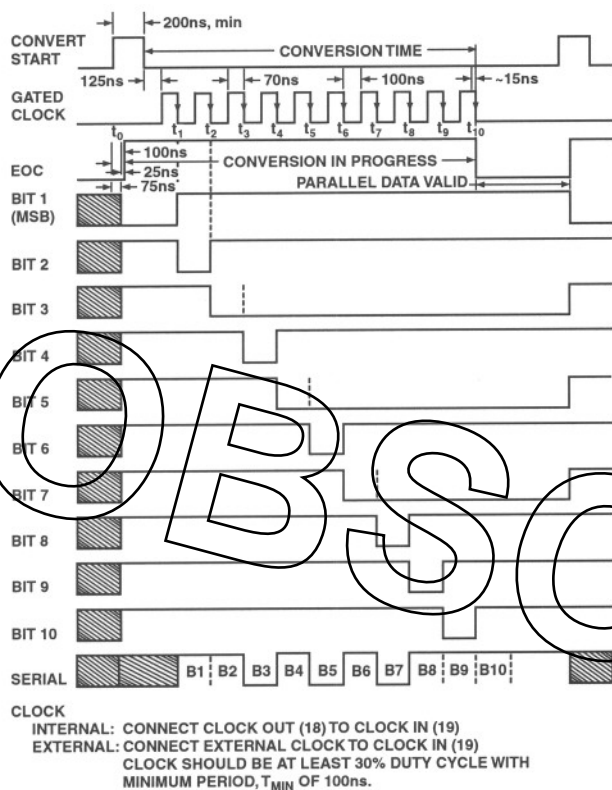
200ns, min

CONVERT START

CONVERSION TIME

125ns

70ns

100ns

~15ns

GATED CLOCK

$t_0$ $t_1$ $t_2$ $t_3$ $t_4$ $t_5$ $t_6$ $t_7$ $t_8$ $t_9$ $t_{10}$

EOC

100ns

25ns

75ns

CONVERSION IN PROGRESS

PARALLEL DATA VALID

BIT 1 (MSB)

BIT 2

BIT 3

BIT 4

BIT 5

BIT 6

BIT 7

BIT 8

BIT 9

BIT 10

SERIAL

B1 B2 B3 B4 B5 B6 B7 B8 B9 B10

OBSO

CLOCK
INTERNAL: CONNECT CLOCK OUT (18) TO CLOCK IN (19)
EXTERNAL: CONNECT EXTERNAL CLOCK TO CLOCK IN (19)
CLOCK SHOULD BE AT LEAST 30% DUTY CYCLE WITH MINIMUM PERIOD, $T_{MIN}$ OF 100ns.